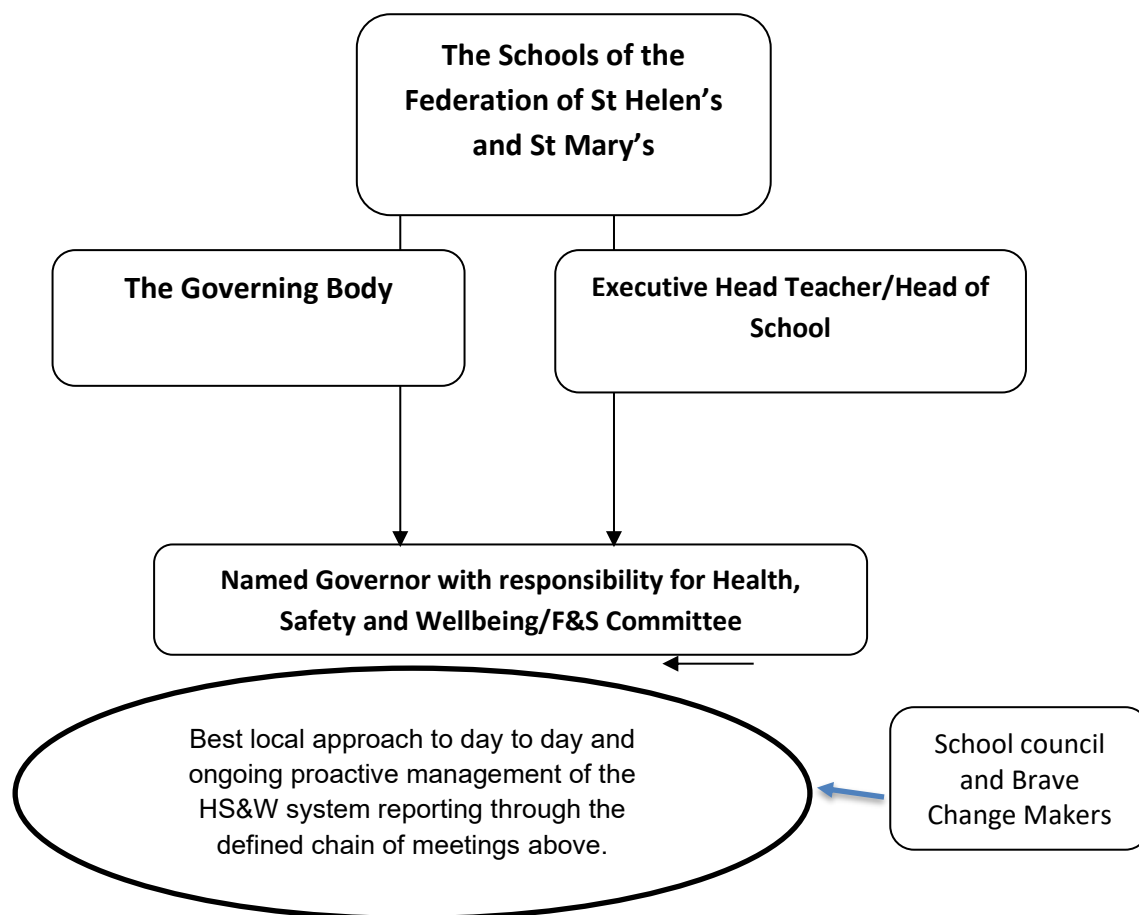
The Schools of the Federation of St Helen's and St Mary's

The Governing Body

Executive Head Teacher/Head of School

Named Governor with responsibility for Health, Safety and Wellbeing/F&S Committee

Best local approach to day to day and ongoing proactive management of the HS&W system reporting through the defined chain of meetings above.

School council and Brave Change Makers